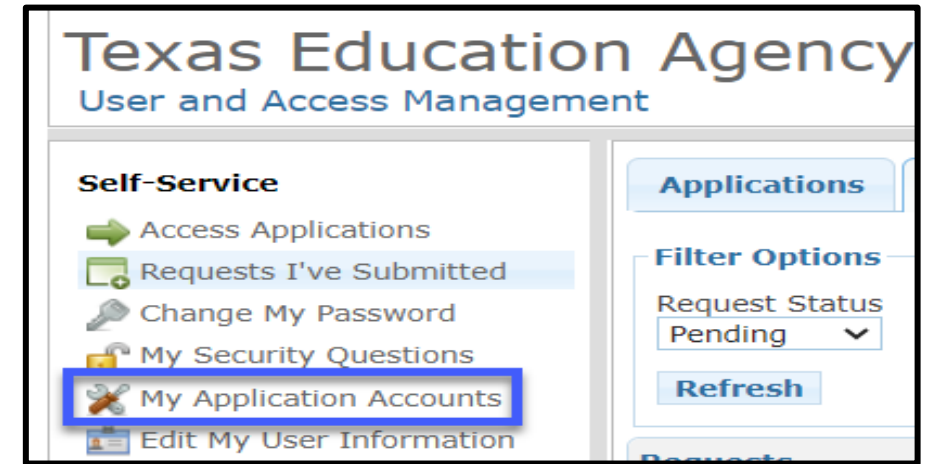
Texas Education Agency
User and Access Management

Self-Service
Access Applications
Requests I've Submitted
Change My Password
My Security Questions
My Application Accounts
Edit My User Information

Applications

Filter Options
Request Status
Pending
Refresh

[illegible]